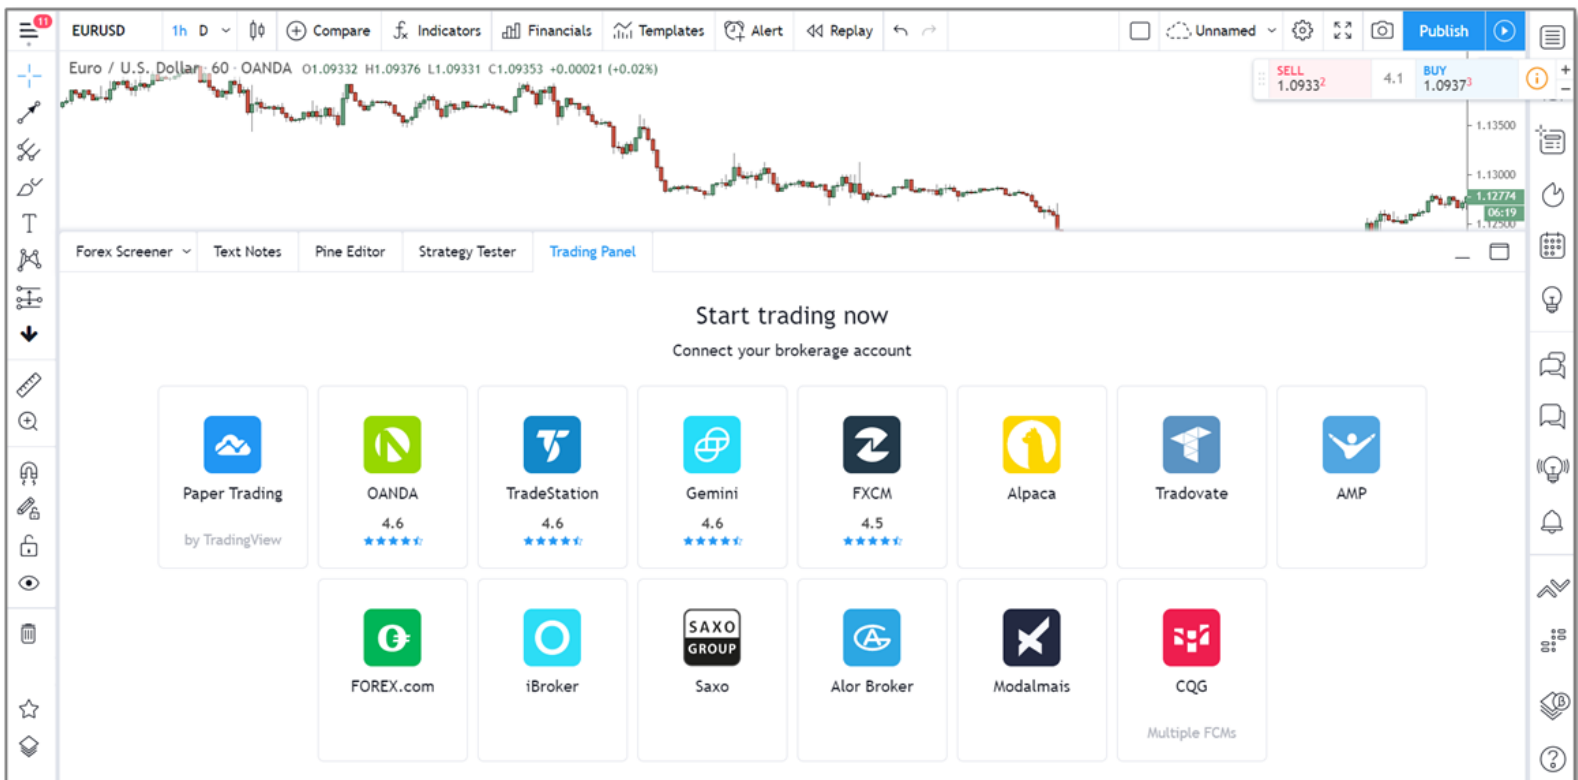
11 EURUSD 1h D Compare Indicators Financials Templates Alert Replay Unnamed Publish

Euro / U.S. Dollar · 60 · OANDA O1.09332 H1.09376 L1.09331 C1.09353 +0.00021 (+0.02%)

SELL 1.0933$^2$ 4.1 BUY 1.0937$^3$

1.13500
1.13000
1.12774
06:19
1.12500

Forex Screener | Text Notes | Pine Editor | Strategy Tester | Trading Panel

Start trading now

Connect your brokerage account

Paper Trading
by TradingView

OANDA
4.6

TradeStation
4.6

Gemini
4.6

FXCM
4.5

Alpaca

Tradovate

AMP

FOREX.com

iBroker

SAXO GROUP
Saxo

Alor Broker

Modalmais

CQG
Multiple FCMs